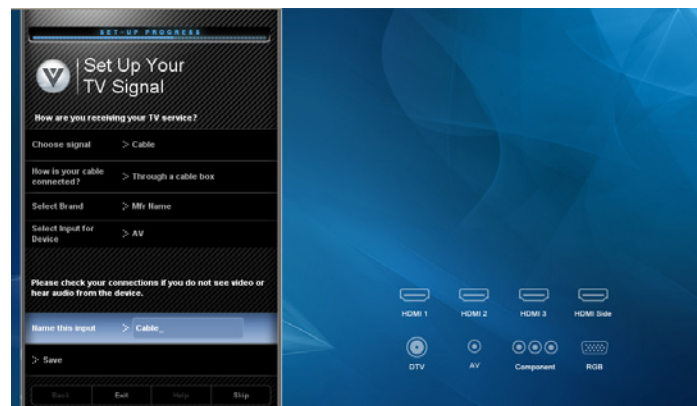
SET-UP PROGRESS

Set Up Your TV Signal

How are you receiving your TV service?

| | |
|---|---|
| Choose signal | > Cable |
| How is your cable connected? | > Through a cable box |
| Select Brand | > Mfr Name |
| Select Input for Device | > AV |

Please check your connections if you do not see video or hear audio from the device.

Name this input > Cable_

> Save

Back Exit Help Skip

HDMI 1 HDMI 2 HDMI 3 HDMI Side

DTV AV Component RGB